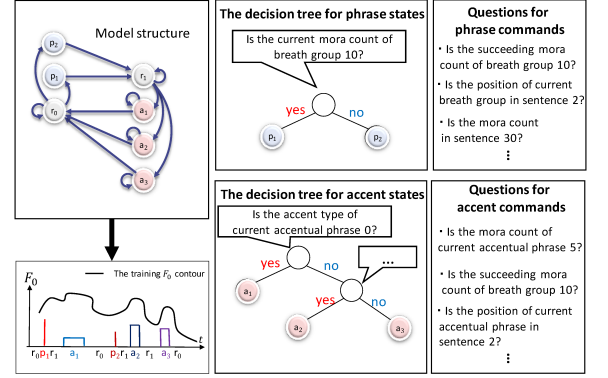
Model structure

$p_2$

$p_1$

$r_1$

$r_0$

$a_1$

$a_2$

$a_3$

$F_0$

The training $F_0$ contour

$t$

$r_0$ $p_1$ $r_1$ $a_1$ $r_0$ $p_2$ $r_1$ $a_2$ $r_1$ $a_3$ $r_0$

The decision tree for phrase states

Is the current mora count of breath group 10?

yes

no

$p_1$

$p_2$

Questions for phrase commands

• Is the succeeding mora count of breath group 10?

• Is the position of current breath group in sentence 2?

• Is the mora count in sentence 30?

⋮

The decision tree for accent states

Is the accent type of current accentual phrase 0?

yes

no

...

yes

no

$a_1$

$a_2$

$a_3$

Questions for accent commands

• Is the mora count of current accentual phrase 5?

• Is the succeeding mora count of breath group 10?

• Is the position of current accentual phrase in sentence 2?

⋮